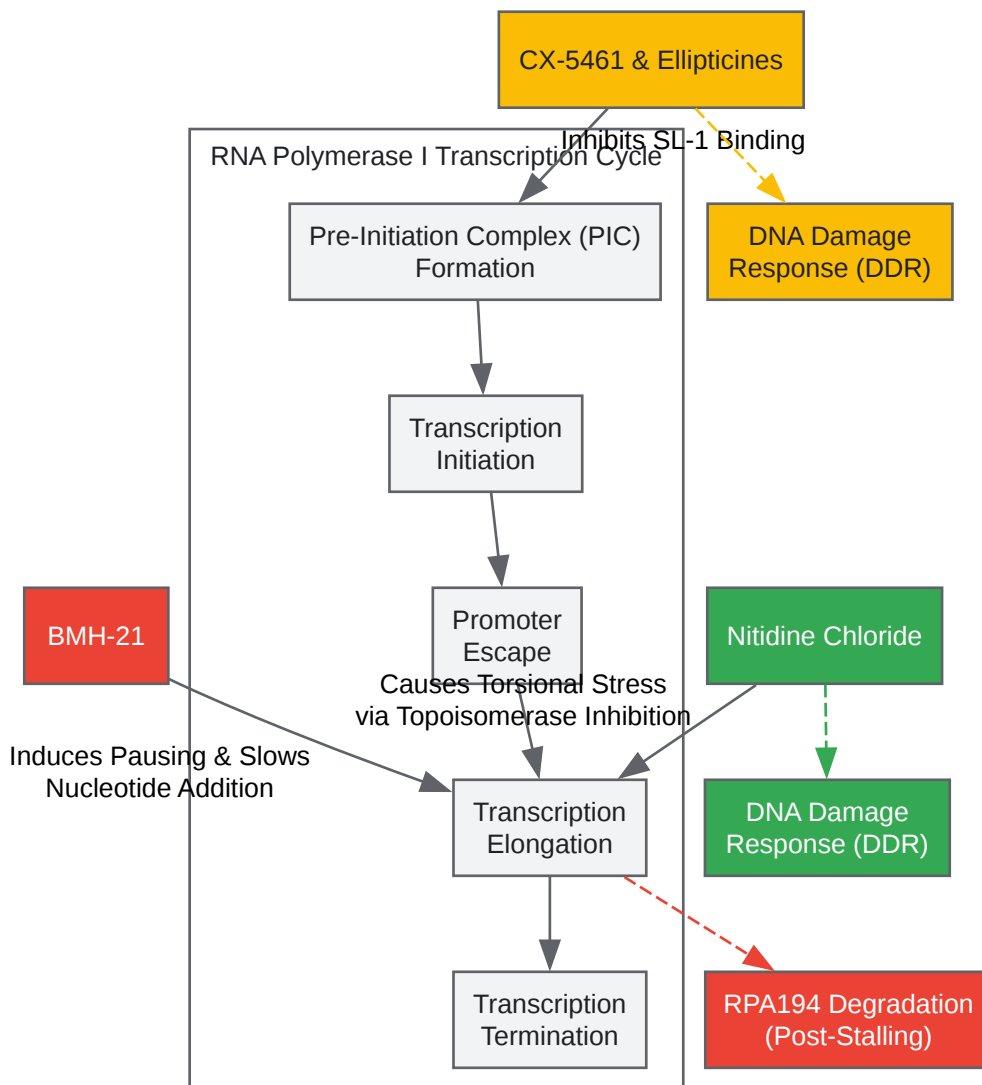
CX-5461 & Ellipticines

Inhibits SL-1 Binding

RNA Polymerase I Transcription Cycle

Pre-Initiation Complex (PIC) Formation

DNA Damage Response (DDR)

Transcription Initiation

BMH-21

Promoter Escape

Nitidine Chloride

Causes Torsional Stress via Topoisomerase Inhibition

Induces Pausing & Slows Nucleotide Addition

Transcription Elongation

DNA Damage Response (DDR)

Transcription Termination

RPA194 Degradation (Post-Stalling)